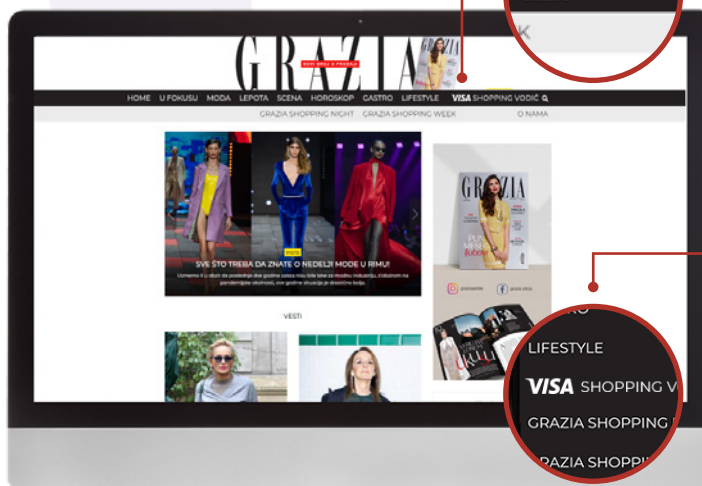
GRAZIA

HOME U FOKUSU MODA LEPOTA SCENA HOROSKOP GASTRO LIFESTYLE VISA SHOPPING VODIČ

GRAZIA SHOPPING NIGHT GRAZIA SHOPPING WEEK O NAMA

SVE ŠTO TREBA DA ZNATE O NEDELJI MODE U RIMU!

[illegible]

GRAZIA

VESTI

LIFESTYLE

VISA SHOPPING V

GRAZIA SHOPPING

RAZIA SHOPP